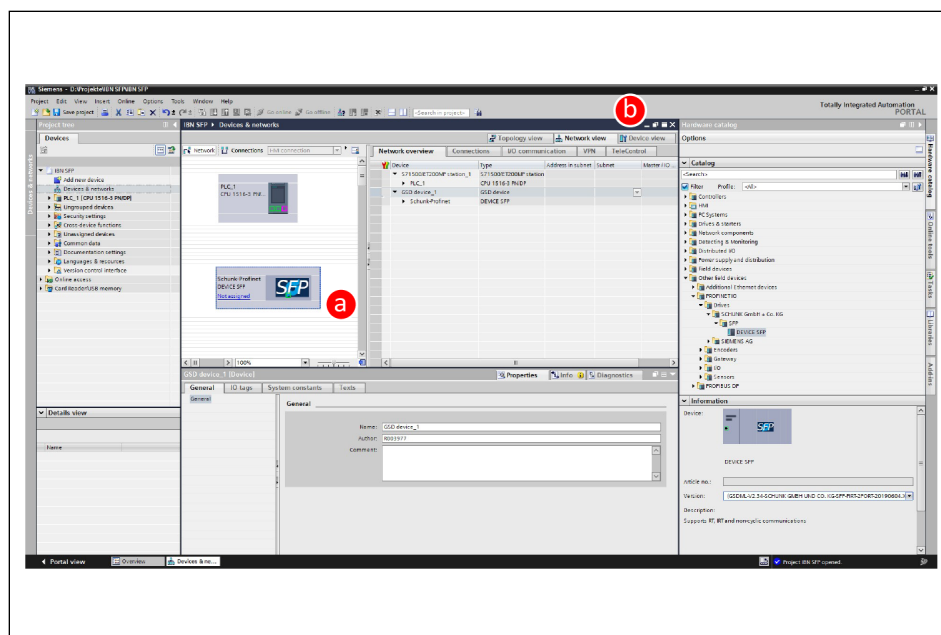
Siemens - D:\Projekte\IBN SFP\IBN SFP

Project Edit View Insert Online Options Tools Window Help

Save project Go online Go offline <Search in project>

Totally Integrated Automation PORTAL

Project tree

Devices

IBN SFP
Add new device
Devices & networks
PLC_1 [CPU 1516-3 PN/DP]
Ungrouped devices
Security settings
Cross-device functions
Unassigned devices
Common data
Documentation settings
Languages & resources
Version control interface
Online access
Card Reader/USB memory

Details view

Name

IBN SFP ▸ Devices & networks

Topology view Network view Device view

Network Connections HMI connection

PLC_1
CPU 1516-3 PN/...

Schunk-Profinet
DEVICE SFP
Not assigned

SFP

a

b

100%

Network overview Connections IO communication VPN Teleсontrol

| Device | Type | Address in subnet | Subnet | Master / IO... |
|---|---|---|---|---|
| S71500/ET200MP station_1 | S71500/ET200MP station | | | |
| PLC_1 | CPU 1516-3 PN/DP | | | |
| GSD device_1 | GSD device | | | |
| Schunk-Profinet | DEVICE SFP | | | |

GSD device_1 [Device]

Properties Info Diagnostics

General IO tags System constants Texts

General

General

Name: GSD device_1
Author: 8003977
Comment:

Hardware catalog

Options

Catalog

<Search>

Filter Profile: <All>

Controllers
HMI
PC systems
Drives & starters
Network components
Detecting & Monitoring
Distributed I/O
Power supply and distribution
Field devices
Other field devices
Additional Ethernet devices
PROFINET IO
Drives
SCHUNK GmbH + Co. KG
SFP
DEVICE SFP
SIEMENS AG
Encoders
Gateway
I/O
Sensors
PROFIBUS DP

Information

Device:

SFP

DEVICE SFP

Article no.:

Version: [GSDML-V2.34-SCHUNK GMBH UND CO. KG-SFP-PRF-2PORT-20190604.X

Description:
Supports RT, IRT and nonсyclic communications

Hardware catalog Online tools Tasks Libraries Add-ins

Portal view Overview Devices & ne...

Project IBN SFP opened.